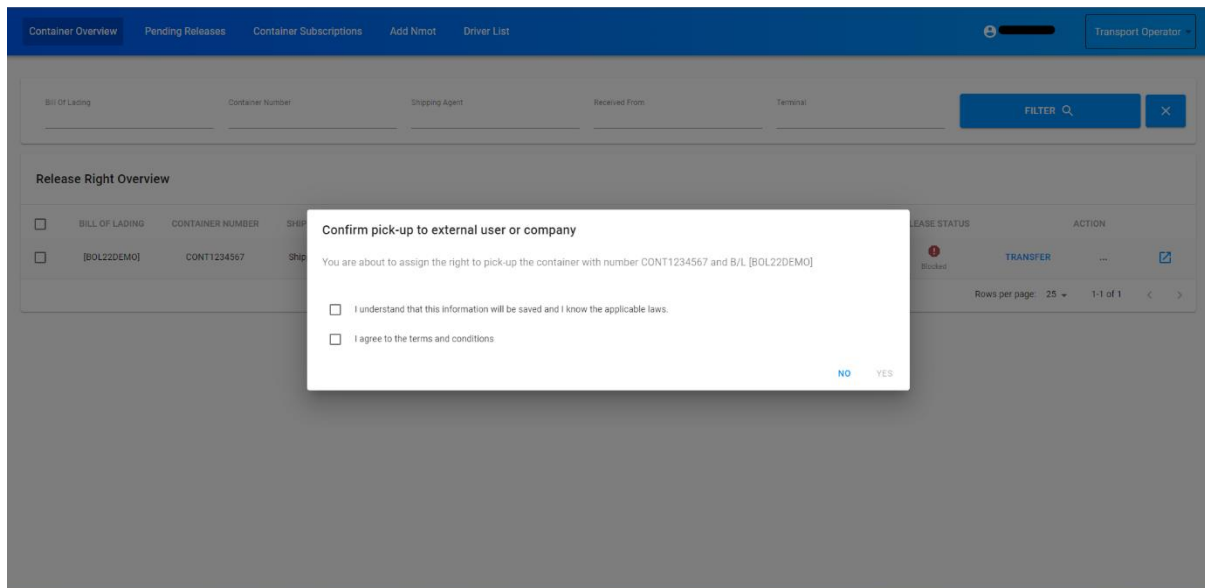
Container Overview Pending Releases Container Subscriptions Add Nmot Driver List

Transport Operator

Bill Of Lading Container Number Shipping Agent Received From Terminal

FILTER

Release Right Overview

BILL OF LADING CONTAINER NUMBER SHIP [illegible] LEASE STATUS ACTION

[BOL22DEMO] CONT1234567 Ship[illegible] Blocked TRANSFER ...

Rows per page: 25 1-1 of 1

Confirm pick-up to external user or company

You are about to assign the right to pick-up the container with number CONT1234567 and B/L [BOL22DEMO]

I understand that this information will be saved and I know the applicable laws.

I agree to the terms and conditions

NO YES